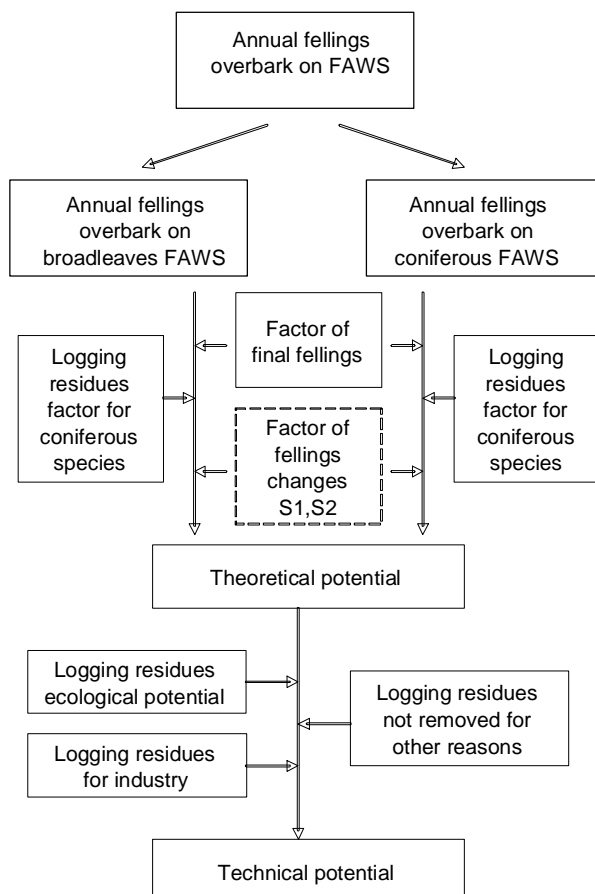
Annual fellings overbark on FAWS

Annual fellings overbark on broadleaves FAWS

Annual fellings overbark on coniferous FAWS

Logging residues factor for coniferous species

Factor of final fellings

Logging residues factor for coniferous species

Factor of fellings changes S1,S2

Theoretical potential

Logging residues ecological potential

Logging residues not removed for other reasons

Logging residues for industry

Technical potential